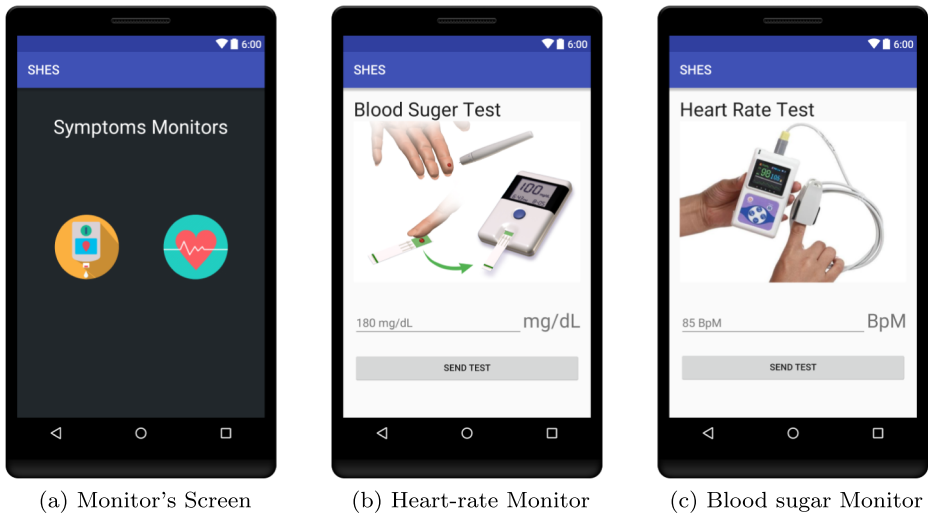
6:00
SHES
Symptoms Monitors

(a) Monitor's Screen

6:00
SHES
Blood Suger Test
100
180 mg/dL
mg/dL
SEND TEST

(b) Heart-rate Monitor

6:00
SHES
Heart Rate Test
98
85 BpM
BpM
SEND TEST

(c) Blood sugar Monitor